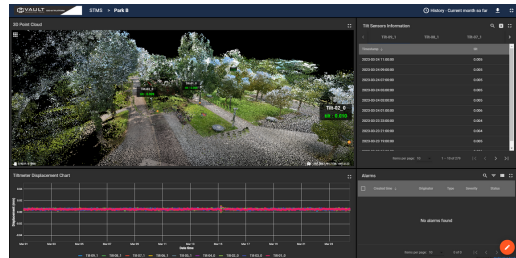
VAULT STMS > Park B

History - Current month so far

3D Point Cloud

Tilt Sensors Information

Tilt-02_1 Tilt-02_2 Tilt-02_3

Timestamp

2023-03-24 11:00:00 0.004
2023-03-24 09:00:00 0.005
2023-03-24 08:00:00 0.005
2023-03-24 05:00:00 0.005
2023-03-24 04:00:00 0.006
2023-03-24 03:00:00 0.004
2023-03-24 02:00:00 0.005
2023-03-24 01:00:00 0.004
2023-03-24 00:00:00 0.004
2023-03-23 23:00:00 0.005

Items per page: 10 1 - 10 of 370

Tilt-02_0

Tilt-02_0
0.010

Tiltmeter Displacement Chart

Displacement (mm)

Date-Time

Tilt-02_1 Tilt-02_2 Tilt-02_3 Tilt-02_4 Tilt-02_5 Tilt-02_6 Tilt-02_0 Tilt-02_7

Alarms

Created Date Originator Type Severity Status

No alarms found

Items per page: 10 0 of 0